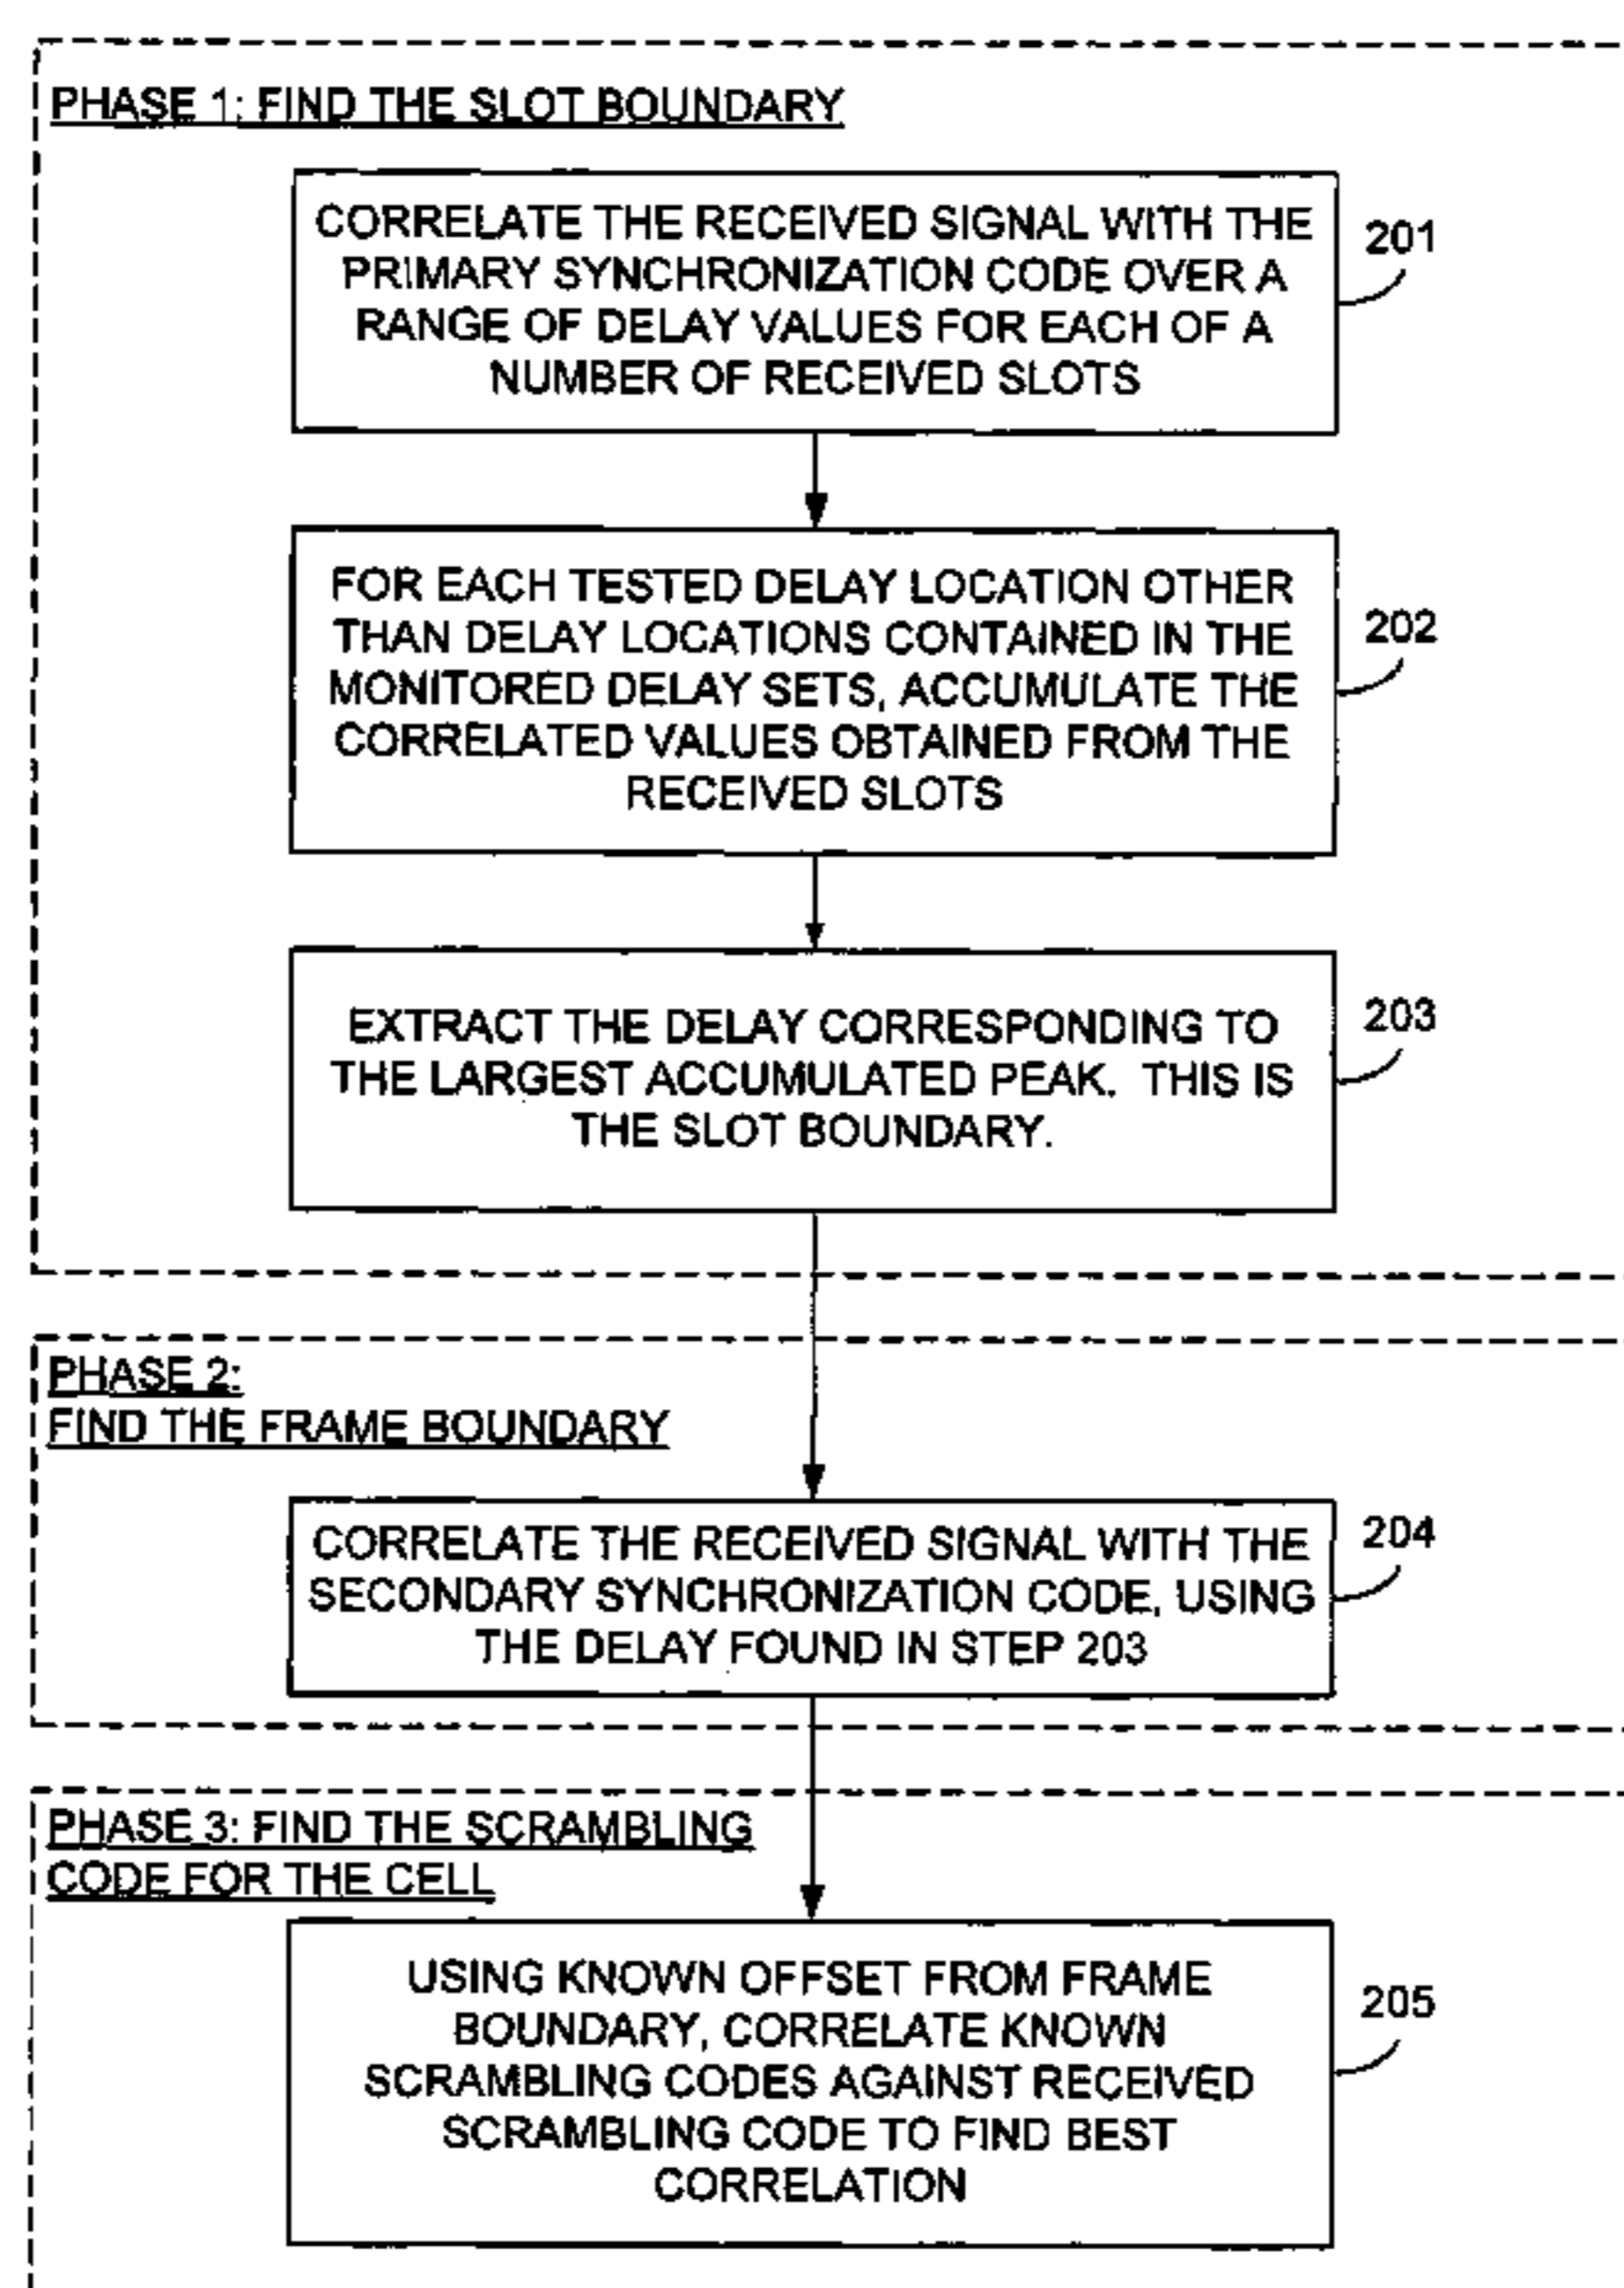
PHASE 1: FIND THE SLOT BOUNDARY

CORRELATE THE RECEIVED SIGNAL WITH THE PRIMARY SYNCHRONIZATION CODE OVER A RANGE OF DELAY VALUES FOR EACH OF A NUMBER OF RECEIVED SLOTS

201

FOR EACH TESTED DELAY LOCATION OTHER THAN DELAY LOCATIONS CONTAINED IN THE MONITORED DELAY SETS, ACCUMULATE THE CORRELATED VALUES OBTAINED FROM THE RECEIVED SLOTS

202

EXTRACT THE DELAY CORRESPONDING TO THE LARGEST ACCUMULATED PEAK. THIS IS THE SLOT BOUNDARY.

203

PHASE 2:
FIND THE FRAME BOUNDARY

CORRELATE THE RECEIVED SIGNAL WITH THE SECONDARY SYNCHRONIZATION CODE, USING THE DELAY FOUND IN STEP 203

204

PHASE 3: FIND THE SCRAMBLING CODE FOR THE CELL

USING KNOWN OFFSET FROM FRAME BOUNDARY, CORRELATE KNOWN SCRAMBLING CODES AGAINST RECEIVED SCRAMBLING CODE TO FIND BEST CORRELATION

205